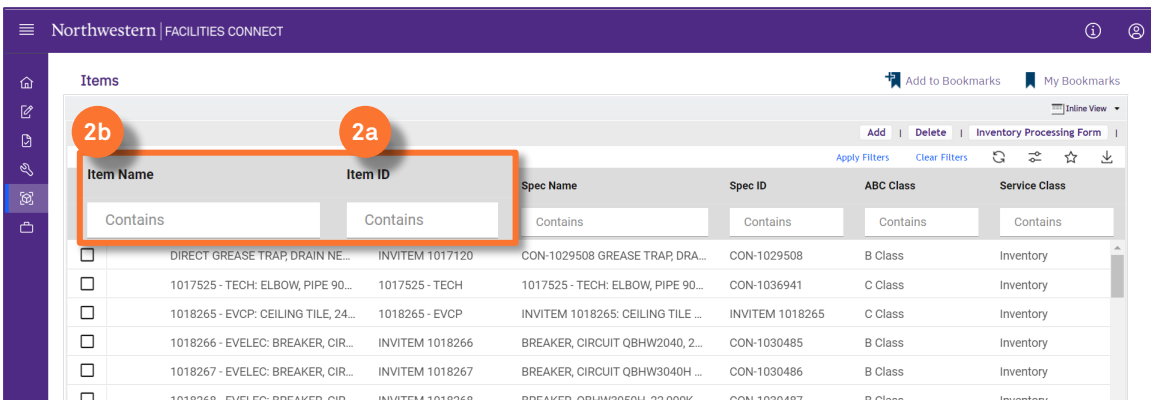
Northwestern | FACILITIES CONNECT

Items

Add to Bookmarks

My Bookmarks

Inline View

Add | Delete | Inventory Processing Form |

Apply Filters

Clear Filters

2b

2a

| Item Name | Item ID | Spec Name | Spec ID | ABC Class | Service Class |
|---|---|---|---|---|---|
| Contains | Contains | Contains | Contains | Contains | Contains |
| DIRECT GREASE TRAP, DRAIN NE... | INVITEM 1017120 | CON-1029508 GREASE TRAP, DRA... | CON-1029508 | B Class | Inventory |
| 1017525 - TECH: ELBOW, PIPE 90... | 1017525 - TECH | 1017525 - TECH: ELBOW, PIPE 90... | CON-1036941 | C Class | Inventory |
| 1018265 - EVCP: CEILING TILE, 24... | 1018265 - EVCP | INVITEM 1018265: CEILING TILE ... | INVITEM 1018265 | C Class | Inventory |
| 1018266 - EVELEC: BREAKER, CIR... | INVITEM 1018266 | BREAKER, CIRCUIT QBHW2040, 2... | CON-1030485 | B Class | Inventory |
| 1018267 - EVELEC: BREAKER, CIR... | INVITEM 1018267 | BREAKER, CIRCUIT QBHW3040H ... | CON-1030486 | B Class | Inventory |
| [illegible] | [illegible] | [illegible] | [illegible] | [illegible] | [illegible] |